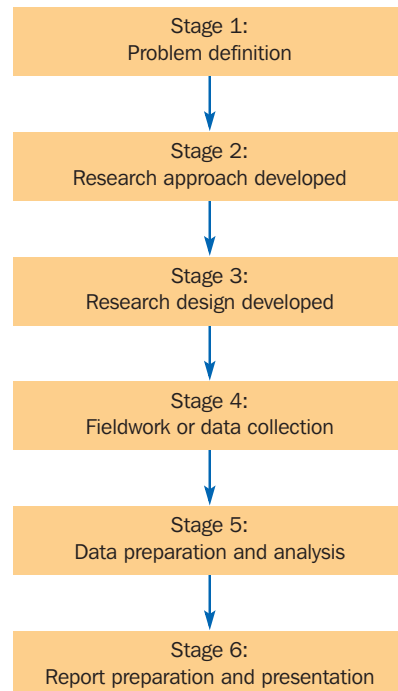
Stage 1:
Problem definition

Stage 2:
Research approach developed

Stage 3:
Research design developed

Stage 4:
Fieldwork or data collection

Stage 5:
Data preparation and analysis

Stage 6:
Report preparation and presentation